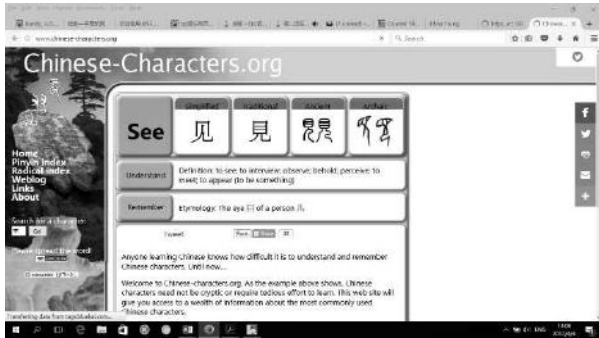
www.chinese-characters.org

Chinese-Characters.org

Home
Pinyin Index
Radical Index
Weblog
Links
About

Search for a character:
Go

See

Simplified
见

Traditional
見

Ancient
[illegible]

Archaic
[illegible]

Understand
Definition: to see; to interview; observe; behold; perceive; to meet; to appear (to be something)

Remember
Etymology: The eye 目 of a person 儿.

Tweet

Anyone learning Chinese knows how difficult it is to understand and remember Chinese characters. Until now...

Welcome to Chinese-characters.org. As the example above shows, Chinese characters need not be cryptic or require tedious effort to learn. This web site will give you access to a wealth of information about the most commonly used Chinese characters.

Transferring data from tags...

ENG